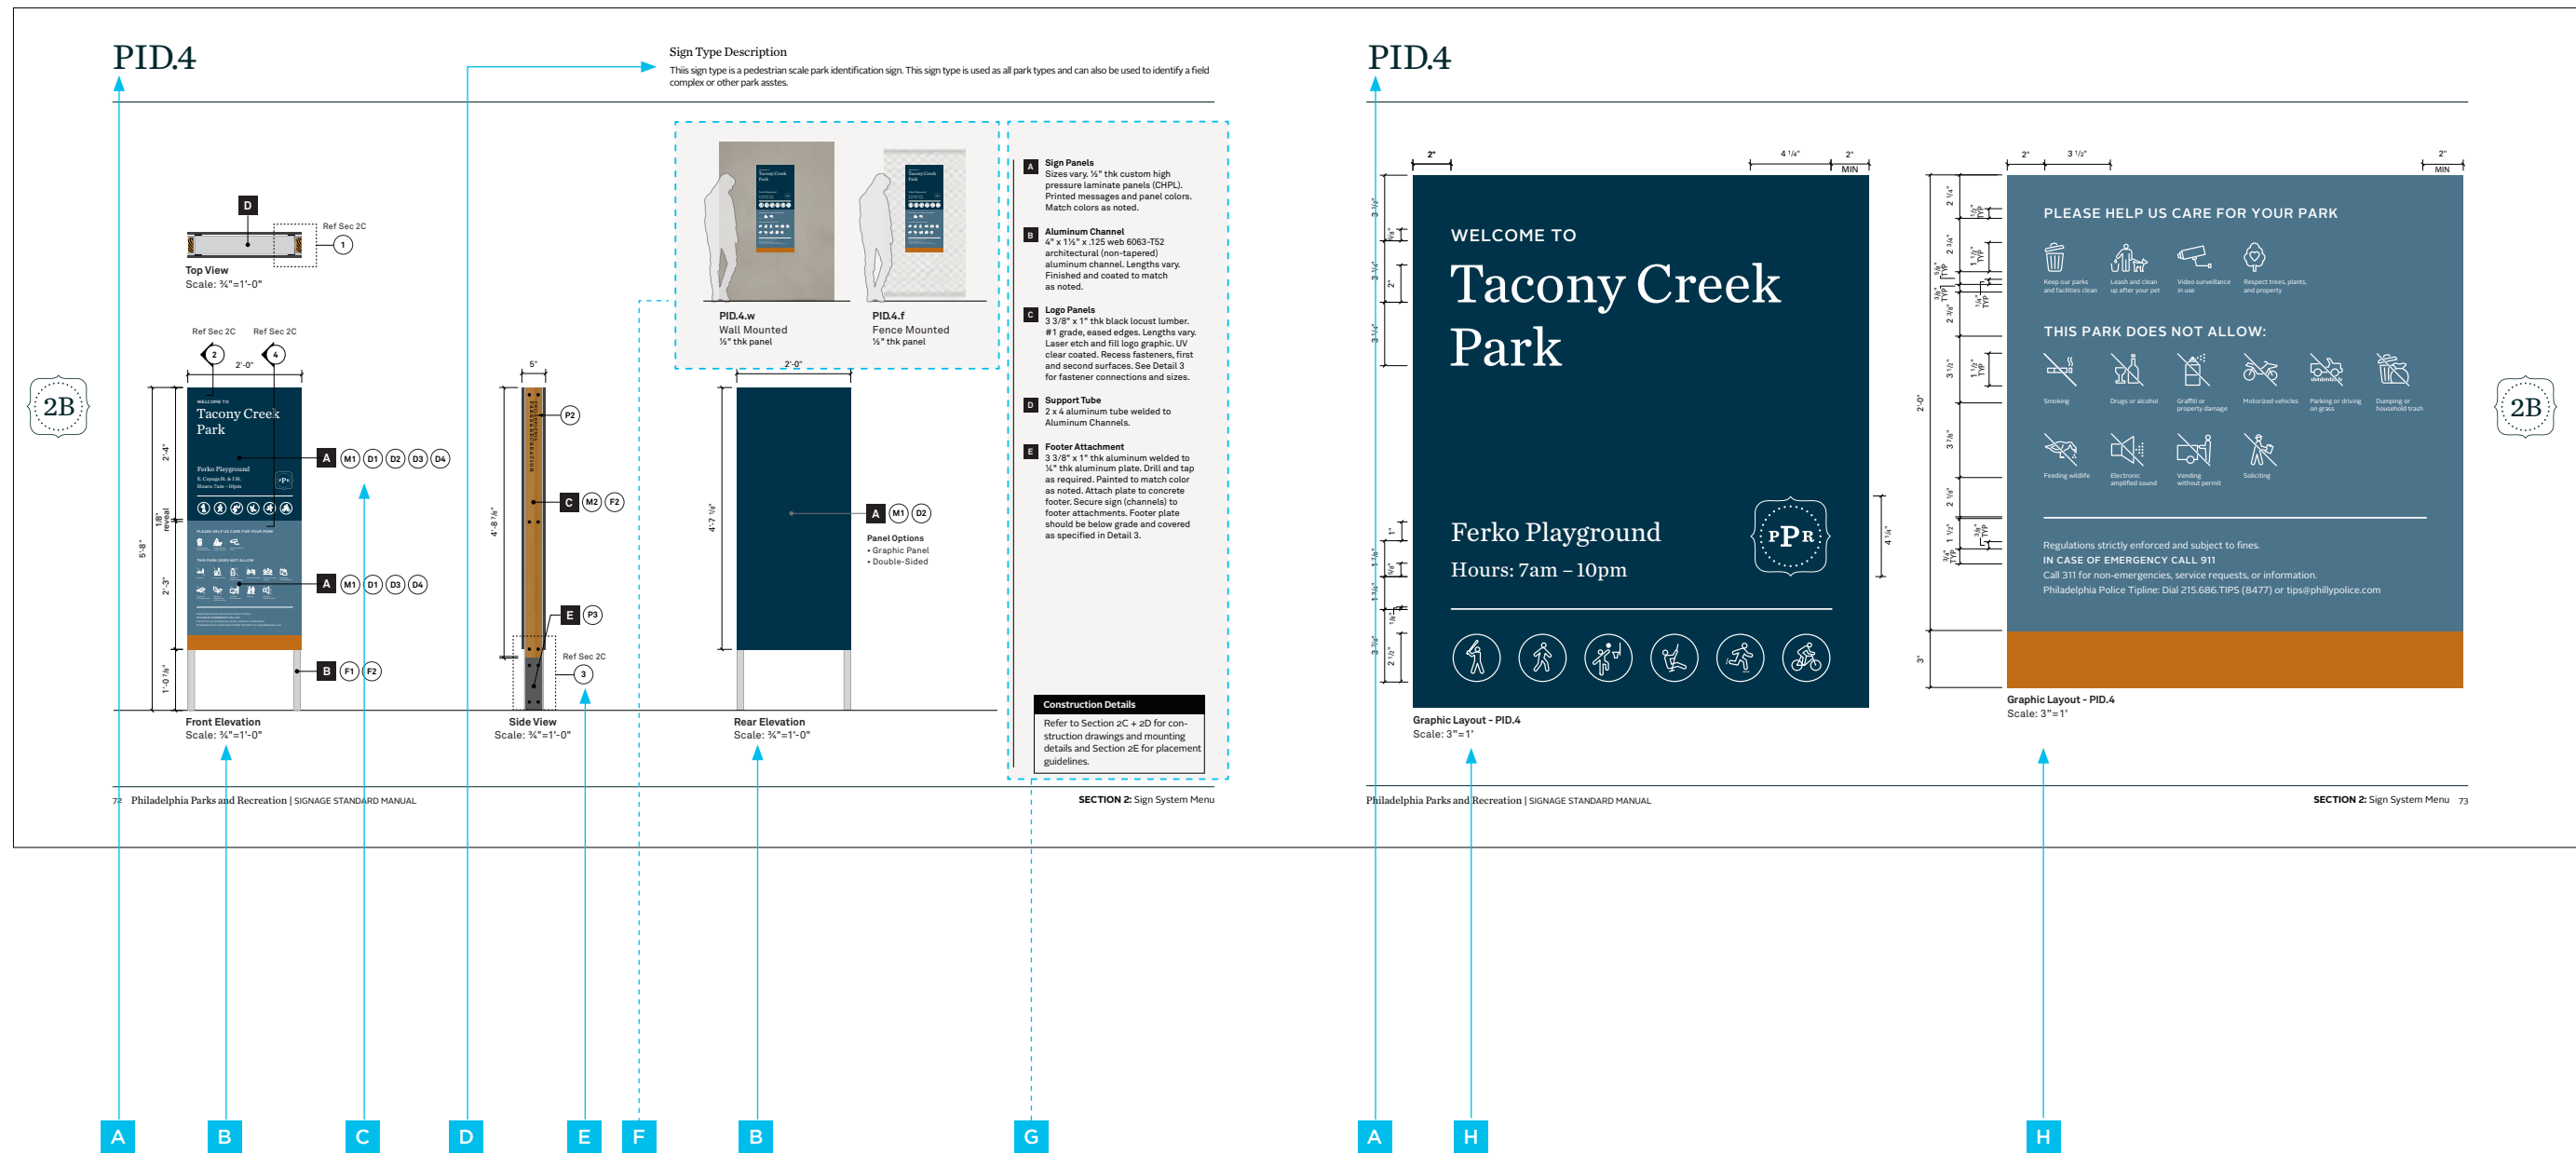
PID.4

Sign Type Description

This sign type is a pedestrian scale park identification sign. This sign type is used as all park types and can also be used to identify a field complex or other park asstes.

D

Ref Sec 2C

1

Top View
Scale: ¾"=1'-0"

Ref Sec 2C Ref Sec 2C

2 4

2'-0"

WELCOME TO
Tacony Creek Park

Ferko Playground

A M1 D1 D2 D3 D4

A M1 D1 D3 D4

B F1 F2

2'-4"

1/8" reveal

5'-8"

2'-3"

1'-0 ⅞"

Front Elevation
Scale: ¾"=1'-0"

5"

P2

C M2 F2

4'-8 ⅞"

E P3

Ref Sec 2C

3

Side View
Scale: ¾"=1'-0"

PID.4.w
Wall Mounted
½" thk panel

PID.4.f
Fence Mounted
½" thk panel

2'-0"

4'-7 ½"

A M1 D2

Panel Options
• Graphic Panel
• Double-Sided

Rear Elevation
Scale: ¾"=1'-0"

A Sign Panels
Sizes vary. ½" thk custom high pressure laminate panels (CHPL). Printed messages and panel colors. Match colors as noted.

B Aluminum Channel
4" x 1½" x .125 web 6063-T52 architectural (non-tapered) aluminum channel. Lengths vary. Finished and coated to match as noted.

C Logo Panels
3 3/8" x 1" thk black locust lumber. #1 grade, eased edges. Lengths vary. Laser etch and fill logo graphic. UV clear coated. Recess fasteners, first and second surfaces. See Detail 3 for fastener connections and sizes.

D Support Tube
2 x 4 aluminum tube welded to Aluminum Channels.

E Footer Attachment
3 3/8" x 1" thk aluminum welded to ¼" thk aluminum plate. Drill and tap as required. Painted to match color as noted. Attach plate to concrete footer. Secure sign (channels) to footer attachments. Footer plate should be below grade and covered as specified in Detail 3.

Construction Details
Refer to Section 2C + 2D for construction drawings and mounting details and Section 2E for placement guidelines.

2B

72 Philadelphia Parks and Recreation | SIGNAGE STANDARD MANUAL

SECTION 2: Sign System Menu

PID.4

2" 4 ¼" 2" MIN

WELCOME TO
Tacony Creek Park

Ferko Playground
Hours: 7am – 10pm

PPR

4 ⅛"

Graphic Layout - PID.4
Scale: 3"=1'

2" 3 ½" 2" MIN

PLEASE HELP US CARE FOR YOUR PARK

Keep our parks and facilities clean
Leash and clean up after your pet
Video surveillance in use
Respect trees, plants, and property

THIS PARK DOES NOT ALLOW:

Smoking
Drugs or alcohol
Graffiti or property damage
Motorized vehicles
Parking or driving on grass
Dumping or household trash
Feeding wildlife
Electronic amplified sound
Vending without permit
Soliciting

Regulations strictly enforced and subject to fines.
IN CASE OF EMERGENCY CALL 911
Call 311 for non-emergencies, service requests, or information.
Philadelphia Police Tipline: Dial 215.686.TIPS (8477) or tips@phillypolice.com

2'-0"

3"

Graphic Layout - PID.4
Scale: 3"=1'

2B

Philadelphia Parks and Recreation | SIGNAGE STANDARD MANUAL

SECTION 2: Sign System Menu 73

A B C D E F B G A H H